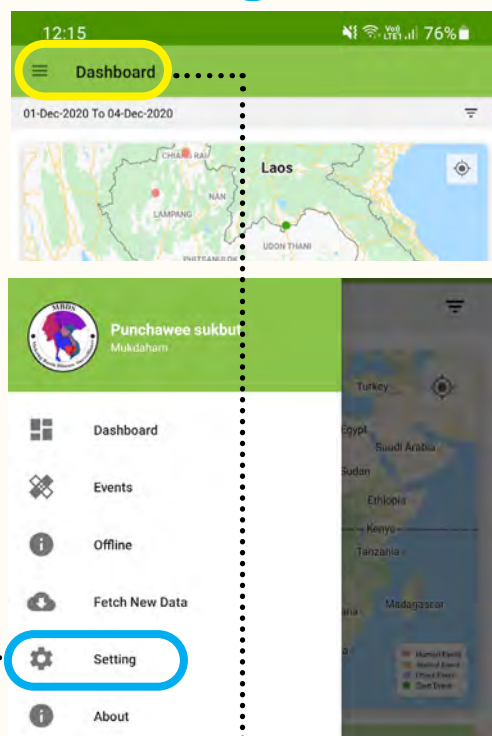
12:15
76%

Dashboard

01-Dec-2020 To 04-Dec-2020

CHIANG RAI
Laos
NAN
LAMPANG
UDON THANI
PHITSANULOK

MBDS

Punchawee sukbut
Mukdaham

Turkey
Egypt
Saudi Arabia
Sudan
Ethiopia
Kenya
Tanzania
Madagascar

Dashboard
Events
Offline
Fetch New Data
Setting
About

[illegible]
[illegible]
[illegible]
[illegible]